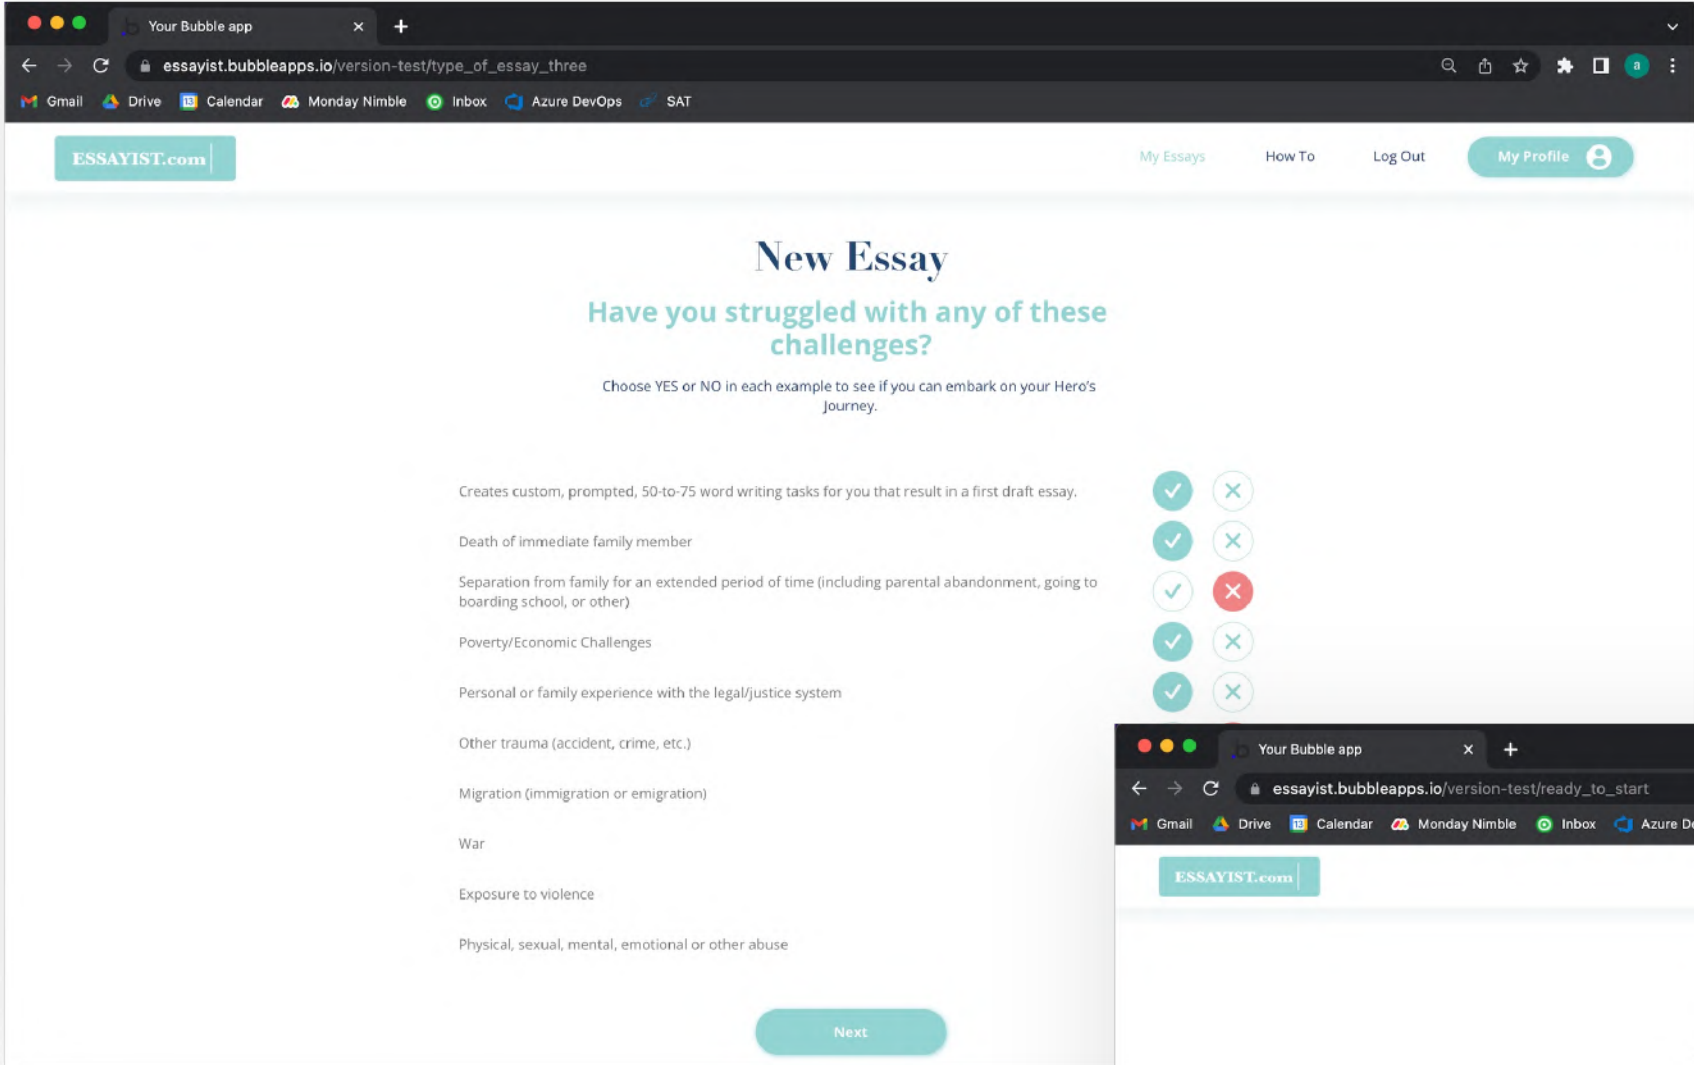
Your Bubble app

essayist.bubbleapps.io/version-test/type_of_essay_three

Gmail Drive Calendar Monday Nimble Inbox Azure DevOps SAT

ESSAYIST.com

My Essays How To Log Out My Profile

New Essay

Have you struggled with any of these challenges?

Choose YES or NO in each example to see if you can embark on your Hero's Journey.

Creates custom, prompted, 50-to-75 word writing tasks for you that result in a first draft essay.

Death of immediate family member

Separation from family for an extended period of time (including parental abandonment, going to boarding school, or other)

Poverty/Economic Challenges

Personal or family experience with the legal/justice system

Other trauma (accident, crime, etc.)

Migration (immigration or emigration)

War

Exposure to violence

Physical, sexual, mental, emotional or other abuse

Next

Your Bubble app

essayist.bubbleapps.io/version-test/ready_to_start

Gmail Drive Calendar Monday Nimble Inbox Azure De

ESSAYIST.com